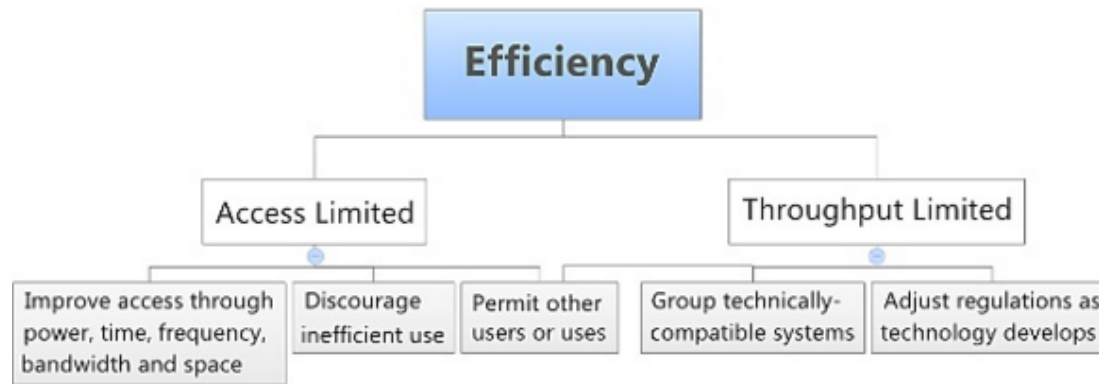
Efficiency

Access Limited

Throughput Limited

Improve access through power, time, frequency, bandwidth and space

Discourage inefficient use

Permit other users or uses

Group technically-compatible systems

Adjust regulations as technology develops